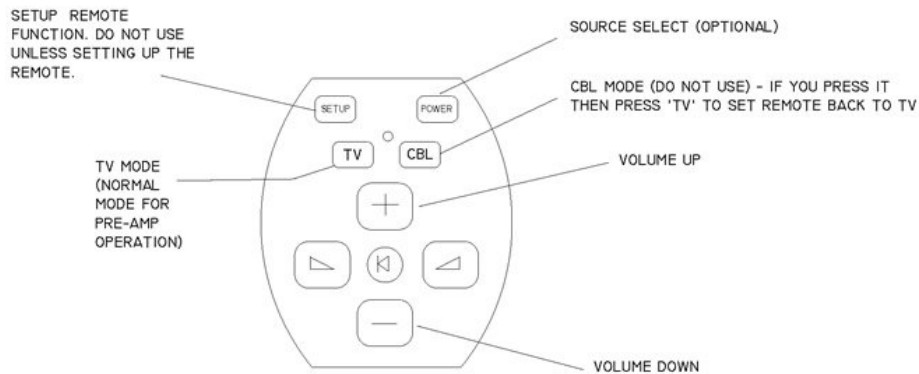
SETUP REMOTE FUNCTION. DO NOT USE UNLESS SETTING UP THE REMOTE.

SOURCE SELECT (OPTIONAL)

SETUP

POWER

CBL MODE (DO NOT USE) - IF YOU PRESS IT THEN PRESS 'TV' TO SET REMOTE BACK TO TV

TV MODE (NORMAL MODE FOR PRE-AMP OPERATION)

TV

CBL

VOLUME UP

+

—

VOLUME DOWN